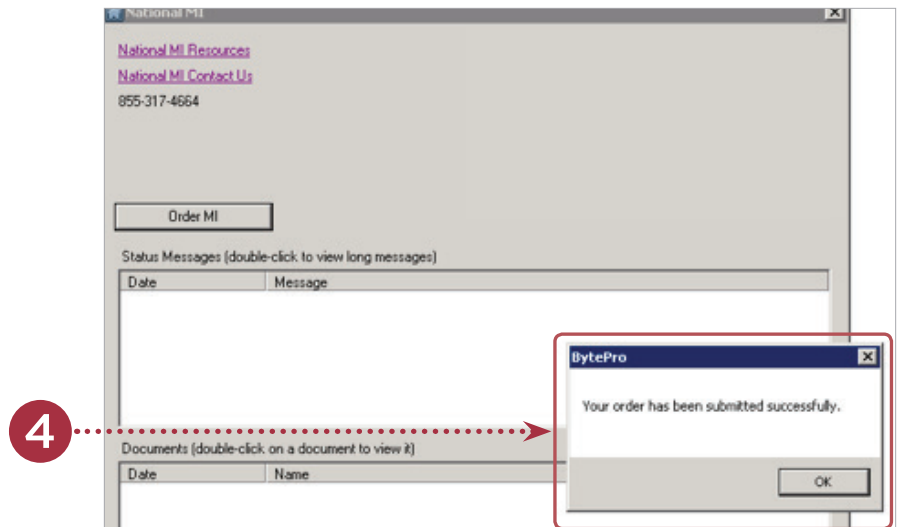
National MI

National MI Resources

National MI Contact Us

855-317-4664

Order MI

Status Messages (double-click to view long messages)

| Date | Message |
|---|---|

BytePro

Your order has been submitted successfully.

OK

4

Documents (double-click on a document to view it)

| Date | Name |
|---|---|